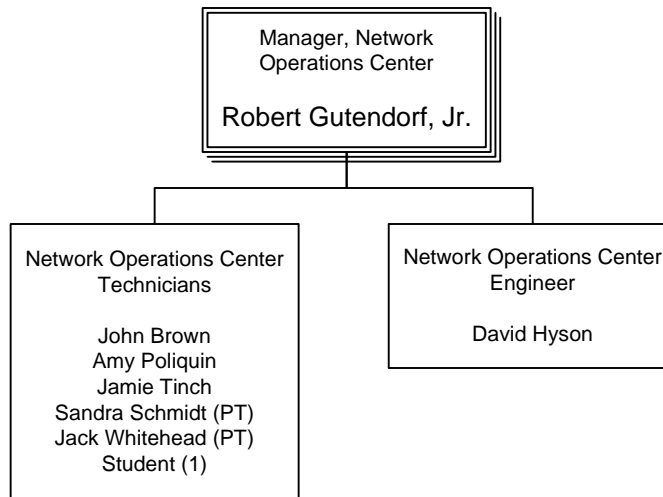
Manager, Network Operations Center

Robert Gutendorf, Jr.

Network Operations Center Technicians

John Brown
Amy Poliquin
Jamie Tinch
Sandra Schmidt (PT)
Jack Whitehead (PT)
Student (1)

Network Operations Center Engineer

David Hyson